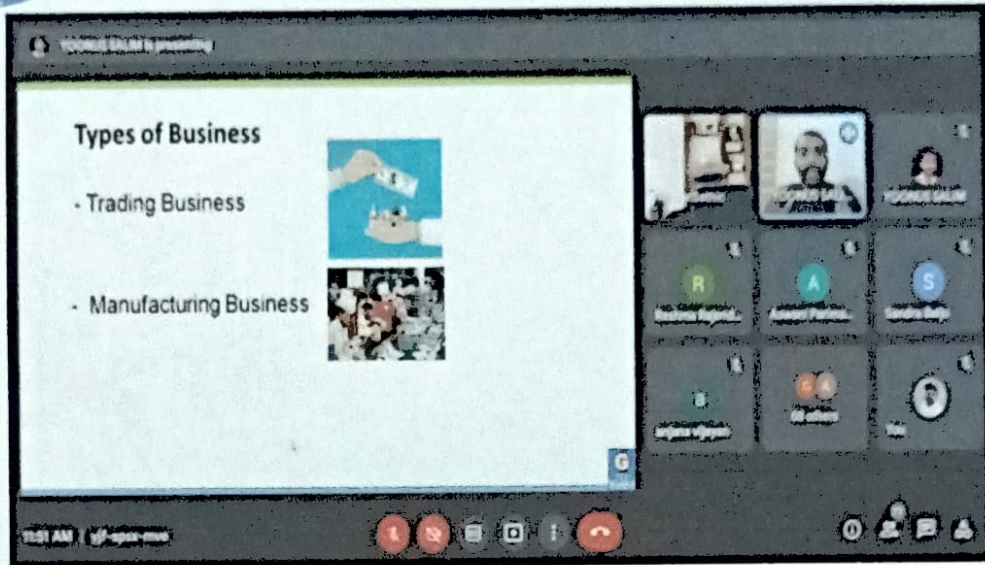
YOONUS SALIM is presenting

Types of Business

- Trading Business

- Manufacturing Business

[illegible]
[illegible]
YOONUS SALIM
R
Reshma Rajendr...
A
Aswani Parlesh...
S
Sandra Baiju
B
anjana vijayan
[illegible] athoor
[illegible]

11:51 AM | yjf-spsx-mvo